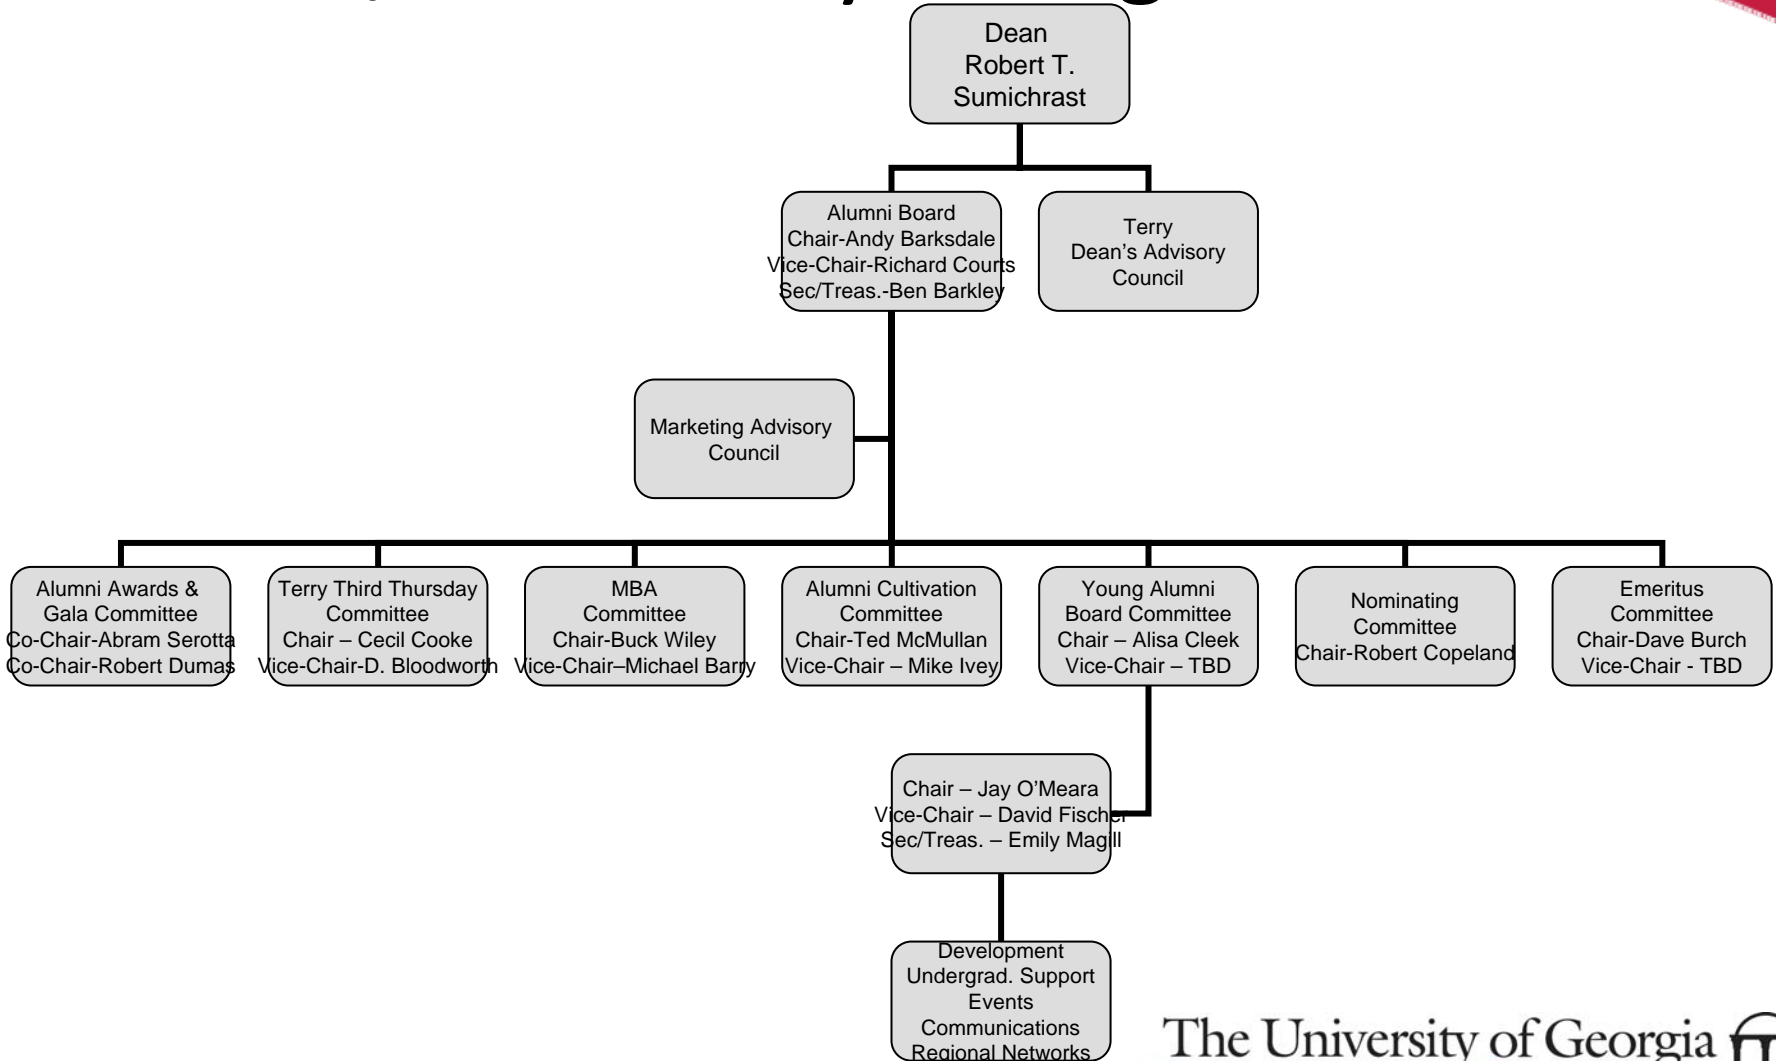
Dean
Robert T.
Sumichrast

Alumni Board
Chair-Andy Barksdale
Vice-Chair-Richard Courts
Sec/Treas.-Ben Barkley

Terry
Dean's Advisory
Council

Marketing Advisory
Council

Alumni Awards &
Gala Committee
Co-Chair-Abram Serotta
Co-Chair-Robert Dumas

Terry Third Thursday
Committee
Chair – Cecil Cooke
Vice-Chair-D. Bloodworth

MBA
Committee
Chair-Buck Wiley
Vice-Chair–Michael Barry

Alumni Cultivation
Committee
Chair-Ted McMullan
Vice-Chair – Mike Ivey

Young Alumni
Board Committee
Chair – Alisa Cleek
Vice-Chair – TBD

Nominating
Committee
Chair-Robert Copeland

Emeritus
Committee
Chair-Dave Burch
Vice-Chair - TBD

Chair – Jay O'Meara
Vice-Chair – David Fischer
Sec/Treas. – Emily Magill

Development
Undergrad. Support
Events
Communications
Regional Networks

The University of Georgia